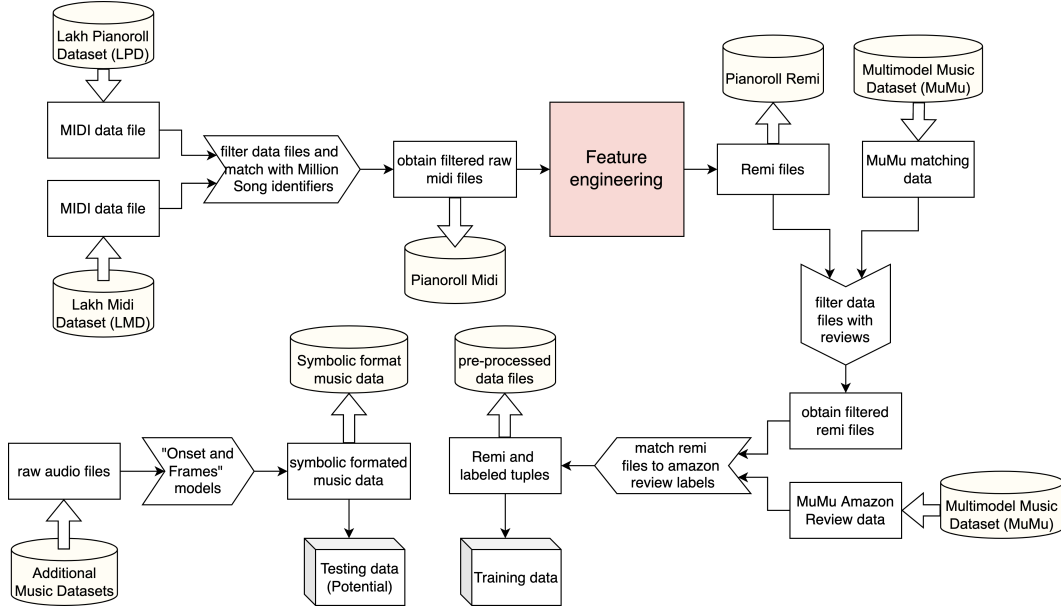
Lakh Pianoroll Dataset (LPD)

MIDI data file

MIDI data file

Lakh Midi Dataset (LMD)

filter data files and match with Million Song identifiers

obtain filtered raw midi files

Pianoroll Midi

Feature engineering

Pianoroll Remi

Remi files

Multimodel Music Dataset (MuMu)

MuMu matching data

filter data files with reviews

obtain filtered remi files

match remi files to amazon review labels

MuMu Amazon Review data

Multimodel Music Dataset (MuMu)

Remi and labeled tuples

pre-processed data files

Training data

raw audio files

Additional Music Datasets

"Onset and Frames" models

symbolic formated music data

Symbolic format music data

Testing data (Potential)